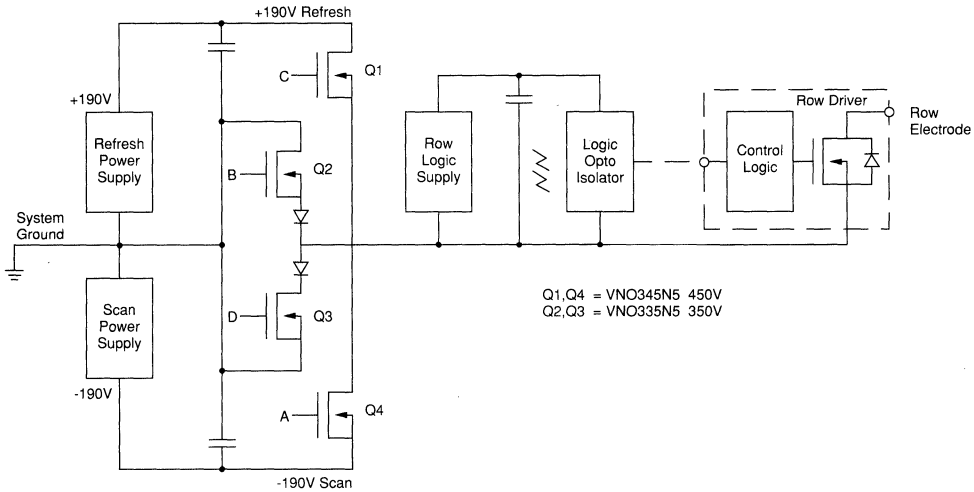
+190V Refresh

+190V

Refresh Power Supply

System Ground

Scan Power Supply

-190V

C

Q1

B

Q2

D

Q3

A

Q4

-190V Scan

Row Logic Supply

Logic Opto Isolator

Row Driver

Control Logic

Row Electrode

Q1,Q4 = VNO345N5 450V
Q2,Q3 = VNO335N5 350V